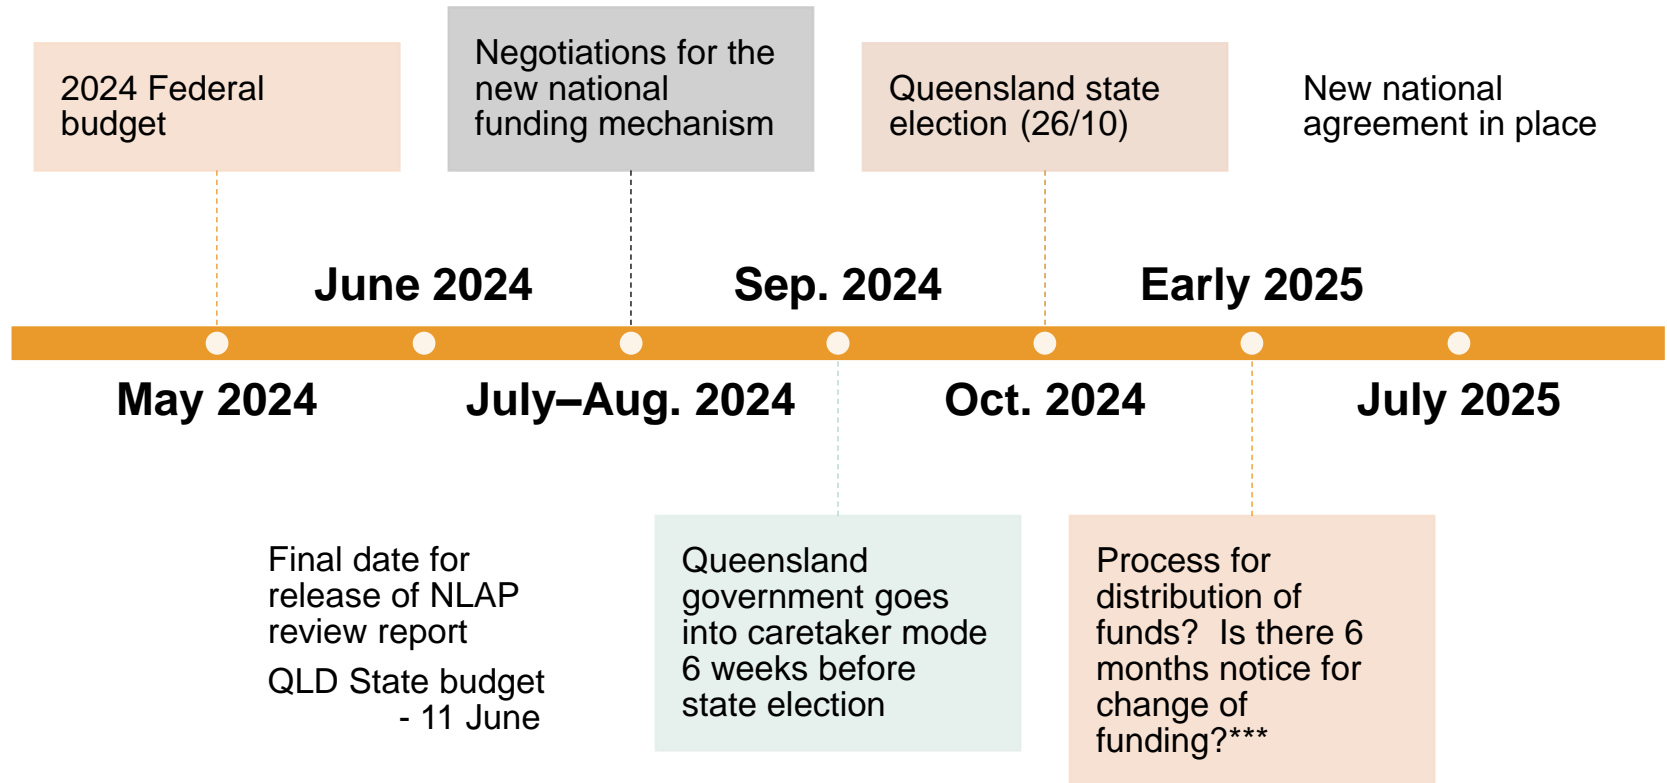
2024 Federal budget

Negotiations for the new national funding mechanism

Queensland state election (26/10)

New national agreement in place

June 2024

Sep. 2024

Early 2025

May 2024

July–Aug. 2024

Oct. 2024

July 2025

Final date for release of NLAP review report

QLD State budget - 11 June

Queensland government goes into caretaker mode 6 weeks before state election

Process for distribution of funds? Is there 6 months notice for change of funding?***